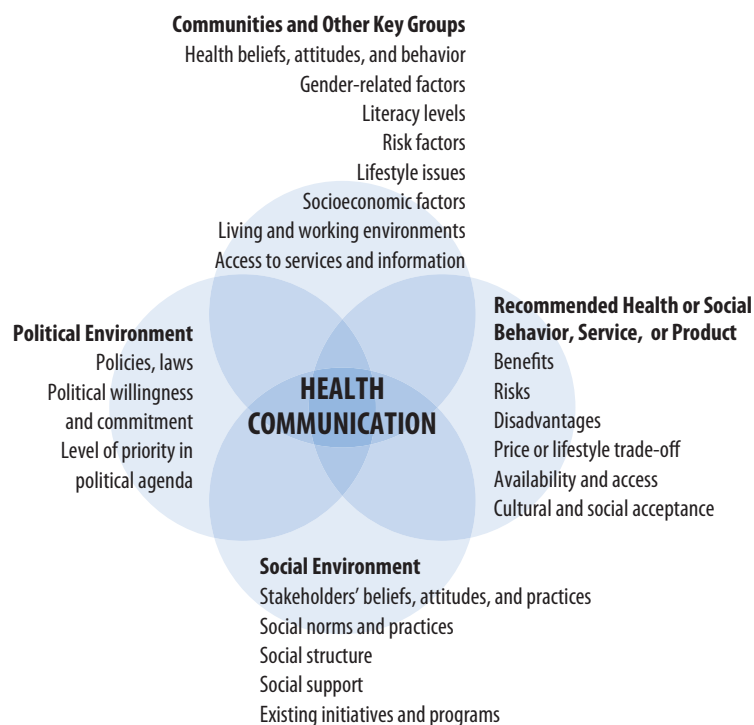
Communities and Other Key Groups
Health beliefs, attitudes, and behavior
Gender-related factors
Literacy levels
Risk factors
Lifestyle issues
Socioeconomic factors
Living and working environments
Access to services and information

Political Environment
Policies, laws
Political willingness and commitment
Level of priority in political agenda

HEALTH COMMUNICATION

Recommended Health or Social Behavior, Service, or Product
Benefits
Risks
Disadvantages
Price or lifestyle trade-off
Availability and access
Cultural and social acceptance

Social Environment
Stakeholders' beliefs, attitudes, and practices
Social norms and practices
Social structure
Social support
Existing initiatives and programs